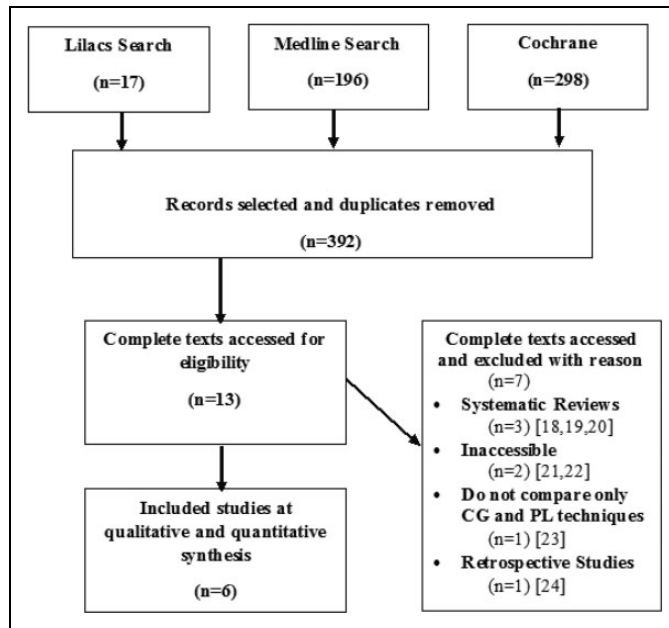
Lilacs Search
(n=17)

Medline Search
(n=196)

Cochrane
(n=298)

Records selected and duplicates removed
(n=392)

Complete texts accessed for eligibility
(n=13)

Complete texts accessed and excluded with reason
(n=7)
• Systematic Reviews (n=3) [18,19,20]
• Inaccessible (n=2) [21,22]
• Do not compare only CG and PL techniques (n=1) [23]
• Retrospective Studies (n=1) [24]

Included studies at qualitative and quantitative synthesis
(n=6)